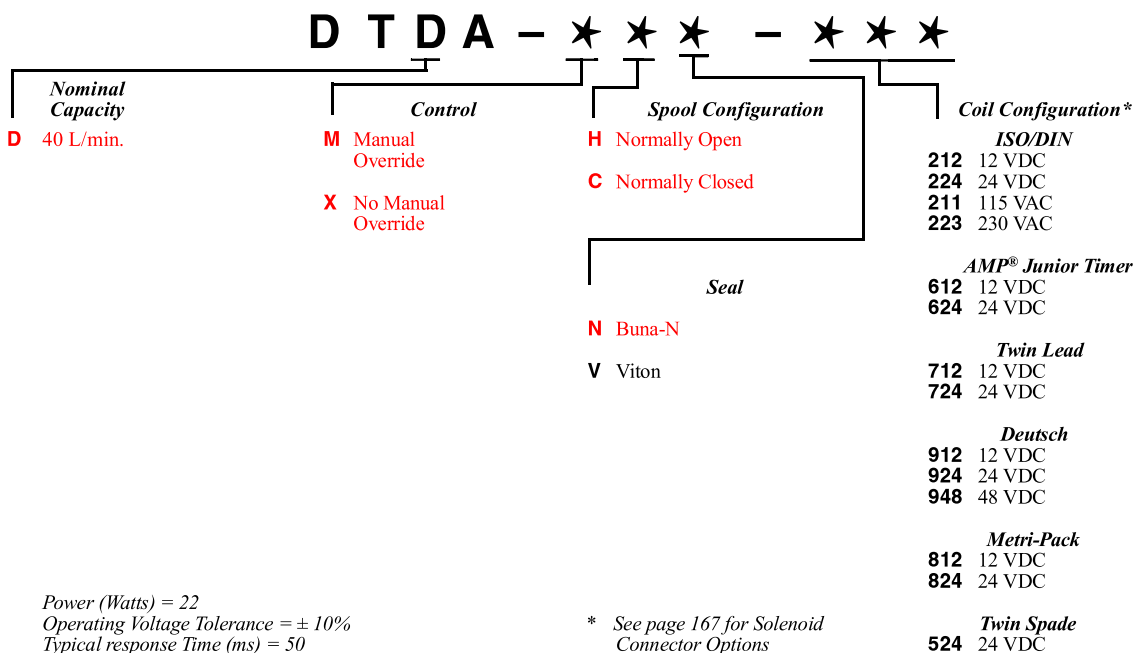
DTDA – ★★★ – ★★★

Nominal Capacity
D 40 L/min.

Control
M Manual Override
X No Manual Override

Spool Configuration
H Normally Open
C Normally Closed

Seal
N Buna-N
V Viton

Coil Configuration*
ISO/DIN
212 12 VDC
224 24 VDC
211 115 VAC
223 230 VAC

AMP® Junior Timer
612 12 VDC
624 24 VDC

Twin Lead
712 12 VDC
724 24 VDC

Deutsch
912 12 VDC
924 24 VDC
948 48 VDC

Metri-Pack
812 12 VDC
824 24 VDC

Twin Spade
524 24 VDC

Power (Watts) = 22
Operating Voltage Tolerance = ± 10%
Typical response Time (ms) = 50

* See page 167 for Solenoid Connector Options